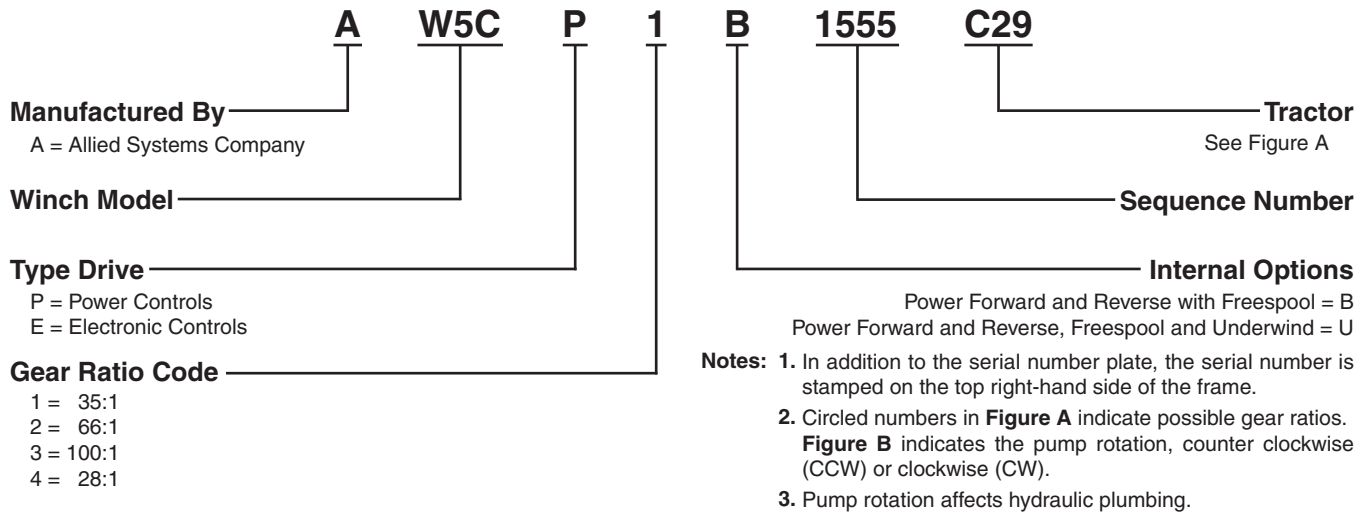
A W5C P 1 B 1555 C29

Manufactured By
A = Allied Systems Company

Winch Model

Type Drive
P = Power Controls
E = Electronic Controls

Gear Ratio Code
1 = 35:1
2 = 66:1
3 = 100:1
4 = 28:1

Tractor
See Figure A

Sequence Number

Internal Options
Power Forward and Reverse with Freespool = B
Power Forward and Reverse, Freespool and Underwind = U

Notes: 1. In addition to the serial number plate, the serial number is stamped on the top right-hand side of the frame.
2. Circled numbers in Figure A indicate possible gear ratios. Figure B indicates the pump rotation, counter clockwise (CCW) or clockwise (CW).
3. Pump rotation affects hydraulic plumbing.